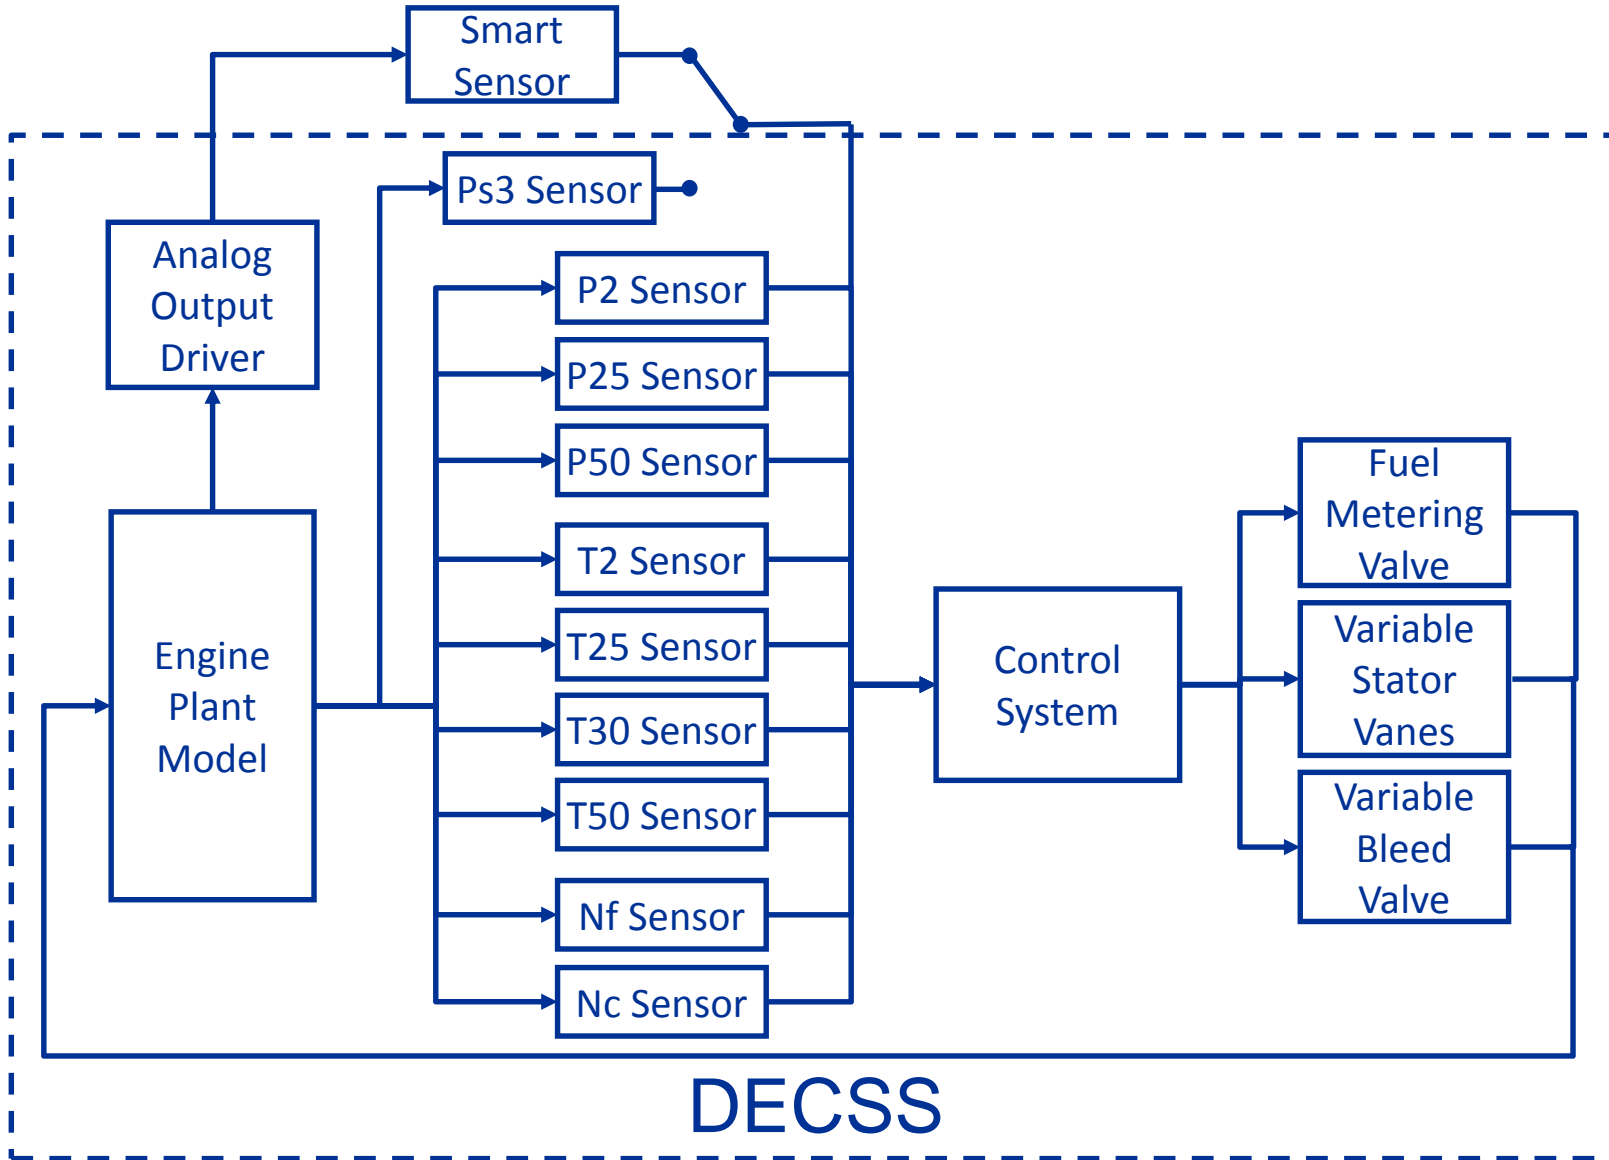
Smart Sensor

Ps3 Sensor

Analog Output Driver

P2 Sensor

P25 Sensor

P50 Sensor

T2 Sensor

T25 Sensor

T30 Sensor

T50 Sensor

Nf Sensor

Nc Sensor

Engine Plant Model

Control System

Fuel Metering Valve

Variable Stator Vanes

Variable Bleed Valve

DECSS